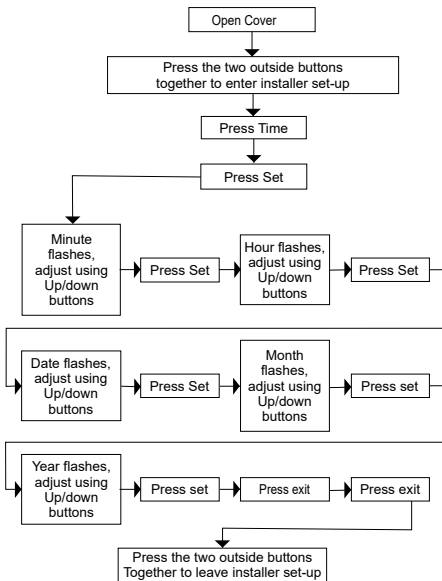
Open Cover

Press the two outside buttons together to enter installer set-up

Press Time

Press Set

Minute flashes, adjust using Up/down buttons

Press Set

Hour flashes, adjust using Up/down buttons

Press Set

Date flashes, adjust using Up/down buttons

Press Set

Month flashes, adjust using Up/down buttons

Press set

Year flashes, adjust using Up/down buttons

Press set

Press exit

Press exit

Press the two outside buttons Together to leave installer set-up